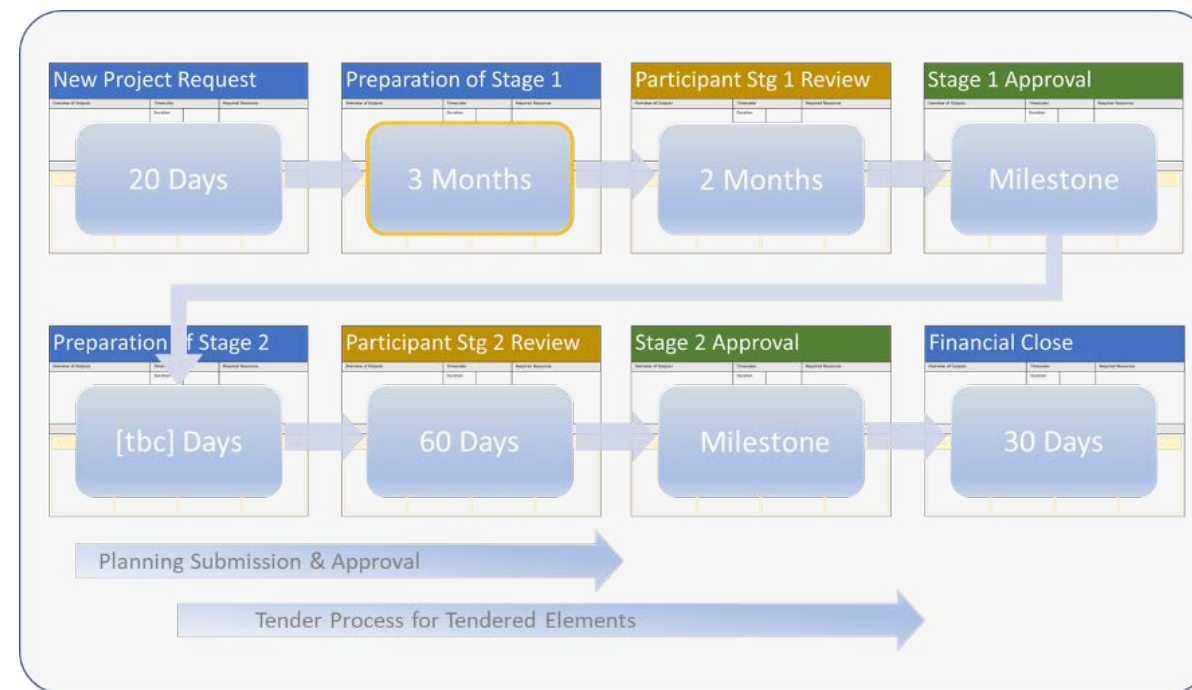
New Project Request

20 Days

Preparation of Stage 1

3 Months

Participant Stg 1 Review

2 Months

Stage 1 Approval

Milestone

Preparation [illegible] Stage 2

[tbc] Days

Participant Stg 2 Review

60 Days

Stage 2 Approval

Milestone

Financial Close

30 Days

Planning Submission & Approval

Tender Process for Tendered Elements